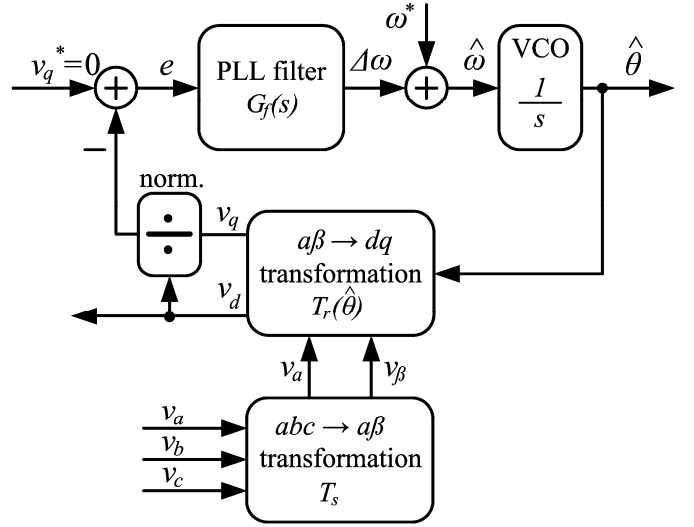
$v_q{}^*=0$

$e$

PLL filter
$G_f(s)$

$\Delta\omega$

$\omega^*$

$\hat{\omega}$

VCO
$\frac{1}{s}$

$\hat{\theta}$

$-$

norm.

$\div$

$v_q$

$v_d$

$a\beta \rightarrow dq$
transformation
$T_r(\hat{\theta})$

$v_a$

$v_\beta$

$v_a$

$v_b$

$v_c$

$abc \rightarrow a\beta$
transformation
$T_s$